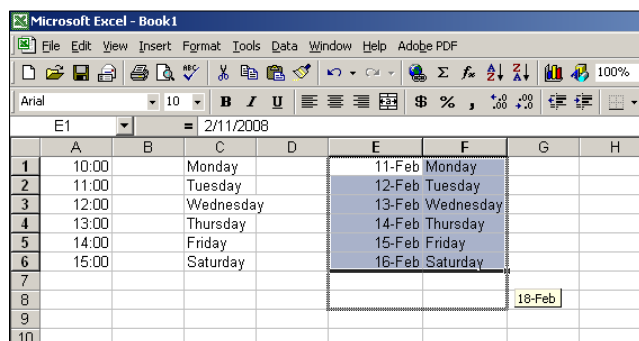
Microsoft Excel - Book1

File Edit View Insert Format Tools Data Window Help Adobe PDF

100%

Arial 10 B I U $ % ,

E1 = 2/11/2008

| | A | B | C | D | E | F | G | H |
|---|---|---|---|---|---|---|---|---|
| 1 | 10:00 | | Monday | | 11-Feb | Monday | | |
| 2 | 11:00 | | Tuesday | | 12-Feb | Tuesday | | |
| 3 | 12:00 | | Wednesday | | 13-Feb | Wednesday | | |
| 4 | 13:00 | | Thursday | | 14-Feb | Thursday | | |
| 5 | 14:00 | | Friday | | 15-Feb | Friday | | |
| 6 | 15:00 | | Saturday | | 16-Feb | Saturday | | |
| 7 | | | | | | | | |
| 8 | | | | | | | 18-Feb | |
| 9 | | | | | | | | |
| 10 | | | | | | | | |